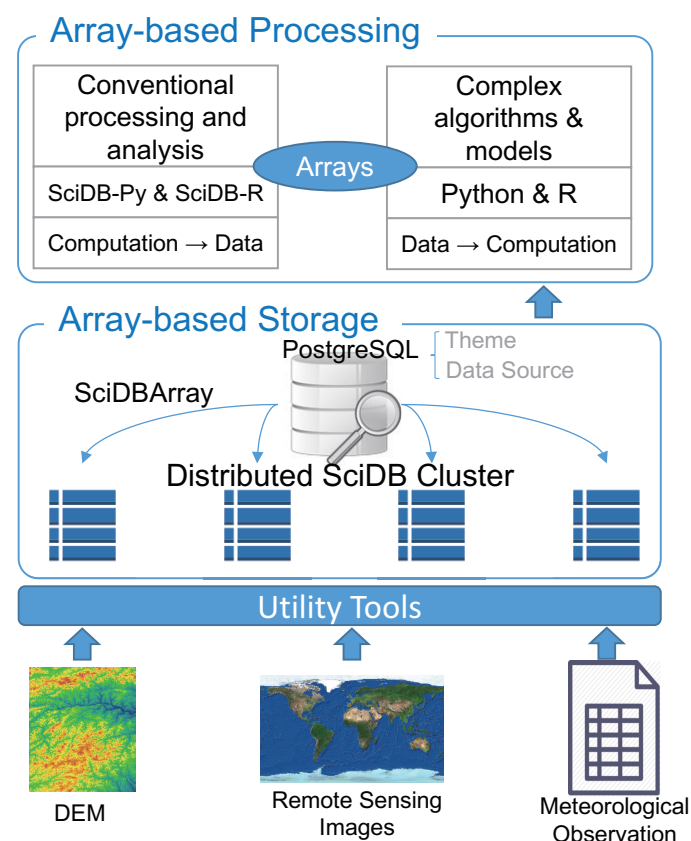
Array-based Processing

Conventional processing and analysis

SciDB-Py & SciDB-R

Computation → Data

Arrays

Complex algorithms & models

Python & R

Data → Computation

Array-based Storage

PostgreSQL

Theme
Data Source

SciDBArray

Distributed SciDB Cluster

Utility Tools

DEM

Remote Sensing Images

Meteorological Observation